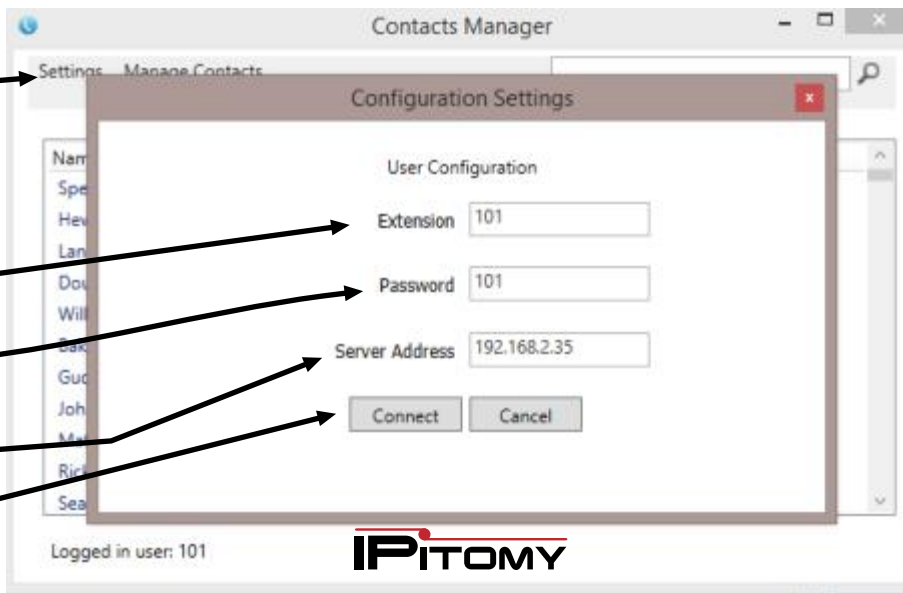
Contacts Manager

Settings Manage Contacts

Configuration Settings

×

Nam
Spe
Hev
Lan
Dou
Will
Bak
Guc
Joh
Ma
Rick
Sea

User Configuration

Extension 101

Password 101

Server Address 192.168.2.35

Connect Cancel

Logged in user: 101

IPITOMY